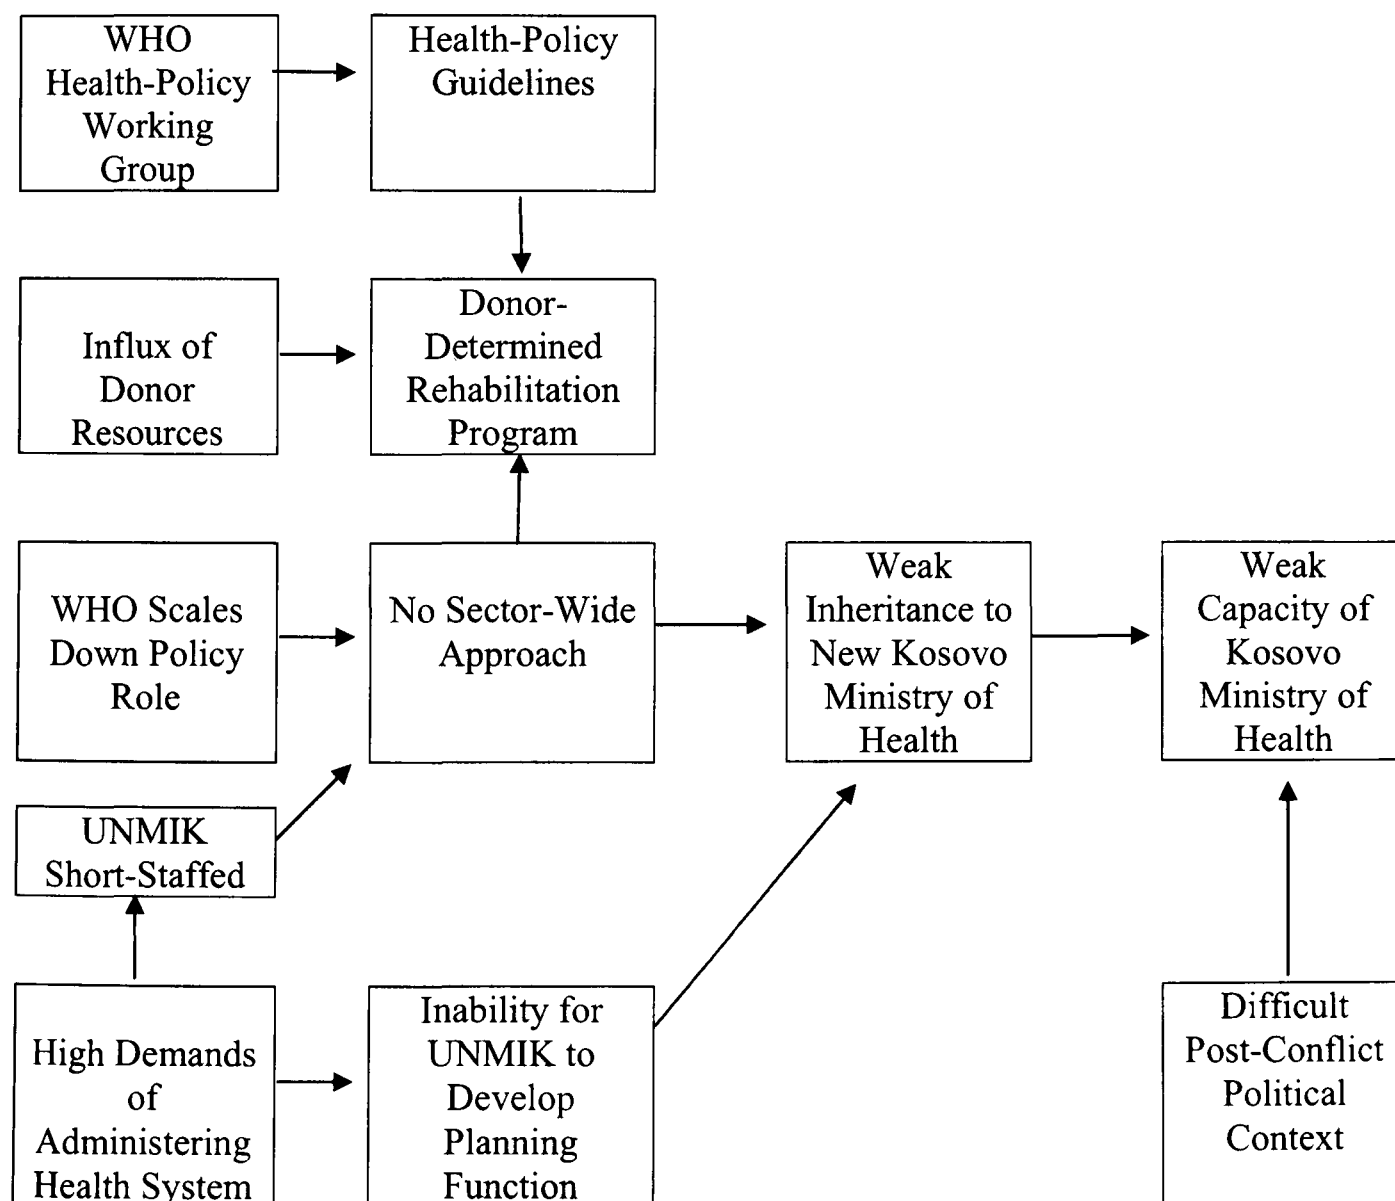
WHO Health-Policy Working Group

Health-Policy Guidelines

Influx of Donor Resources

Donor-Determined Rehabilitation Program

WHO Scales Down Policy Role

No Sector-Wide Approach

Weak Inheritance to New Kosovo Ministry of Health

Weak Capacity of Kosovo Ministry of Health

UNMIK Short-Staffed

High Demands of Administering Health System

Inability for UNMIK to Develop Planning Function

Difficult Post-Conflict Political Context